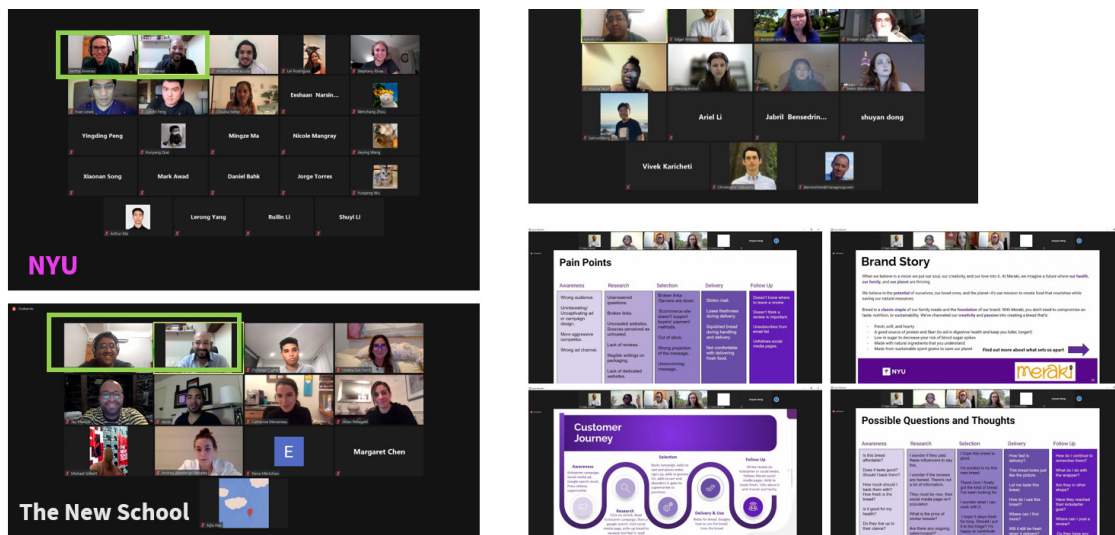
Eeshaan Narsin...

Yingding Peng

Mingze Ma

Nicole Mangray

Xiaonan Song

Mark Awad

Daniel Bahk

Jorge Torres

Lerong Yang

Ruilin Li

Shuyi Li

NYU

Ariel Li

Jabril Bensedrin...

shuyan dong

Vivek Karicheti

Pain Points

| Awareness | Research | Selection | Delivery | Follow Up |
|---|---|---|---|---|
| Wrong audience. | Unanswered questions. | Broken links. | Stolen mail. | Doesn't know where to leave a review. |
| Uninteresting/ Uncaptivating ad or campaign design. | Broken links. | Ecommerce site doesn't support buyers' payment methods. | Loses freshness during delivery. | Doesn't think a review is important. |
| More aggressive competitor. | Unrelated websites. Sources perceived as untrusted. | Out of stock. | Squished bread during handling and delivery. | Unsubscribes from email list. |
| Wrong ad channel. | Lack of reviews. | Wrong projection of the message. | Not comfortable with delivering fresh food. | Unfollows social media page. |
| | Illegible writings on packaging. | Unconvincing message. | | |
| | Lack of dedicated websites. | | | |

Brand Story

When we believe in a vision we put our soul, our creativity, and our love into it. At Meraki, we imagine a future where our health, our family, and our planet are thriving.

We believe in the potential of ourselves, our loved ones, and the planet–it's our mission to create food that nourishes while saving our natural resources.

Bread is a classic staple of our family meals and the foundation of our brand. With Meraki, you don't need to compromise on taste, nutrition, or sustainability. We've channeled our creativity and passion into creating a bread that's:

Fresh, soft, and hearty
A good source of protein and fiber (to aid in digestive health and keep you fuller, longer!)
Low in sugar to decrease your risk of blood sugar spikes
Made with natural ingredients that you understand
Made from sustainable spent grains to save our planet

Find out more about what sets us apart

NYU

meraki

The New School

Margaret Chen

E

Customer Journey

Awareness

Research

Selection

Delivery & Use

Follow Up

Possible Questions and Thoughts

| Awareness | Research | Selection | Delivery | Follow Up |
|---|---|---|---|---|
| Is this bread affordable? | I wonder if they paid these influencers to say this. | I hope the bread is good. | How fast is delivery? | How do I continue to remember them? |
| Does it taste good? Should I taste them? | I wonder if the reviews are honest. There's not a lot of information. | I'm excited to try this new bread. | This bread looks just like the picture. | What do I do with the wrapper? |
| How much should I trust their info? How fresh is the bread? | They must be new, their social media page isn't populated. | There (sic) I finally got the kind of bread I've been looking for. | Let me taste this bread. | Are they in other shops? |
| Is it good for my health? | What is the price of similar breads? | I wonder what I can cook with it. | Where can I find more? | Have they reached their sustainable goal? |
| Do they live up to their claims? | Are there any ongoing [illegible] | I hope it stays fresh for long. Should I put it in the fridge? | Will it still be fresh when it delivers? | Where can I post a review? |